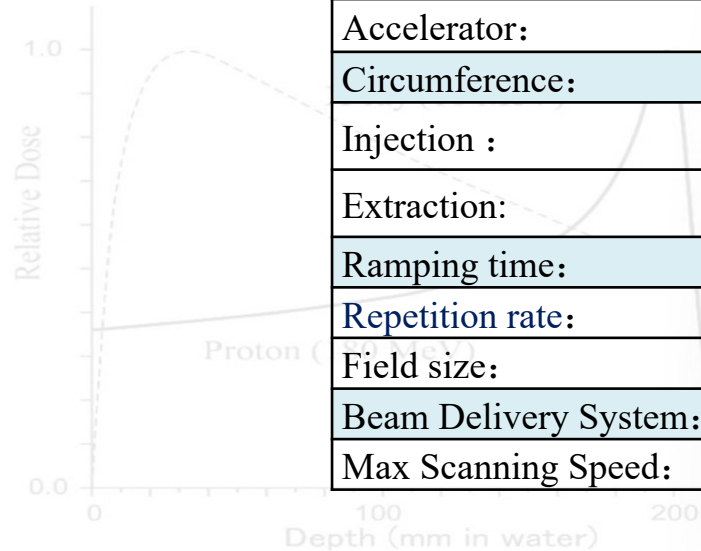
1.0

Relative Dose

Proton ( 80 MeV)

0.0

0

100

200

Depth (mm in water)

| Accelerator： |
|---|
| Circumference： |
| Injection ： |
| Extraction: |
| Ramping time： |
| Repetition rate： |
| Field size： |
| Beam Delivery System： |
| Max Scanning Speed： |